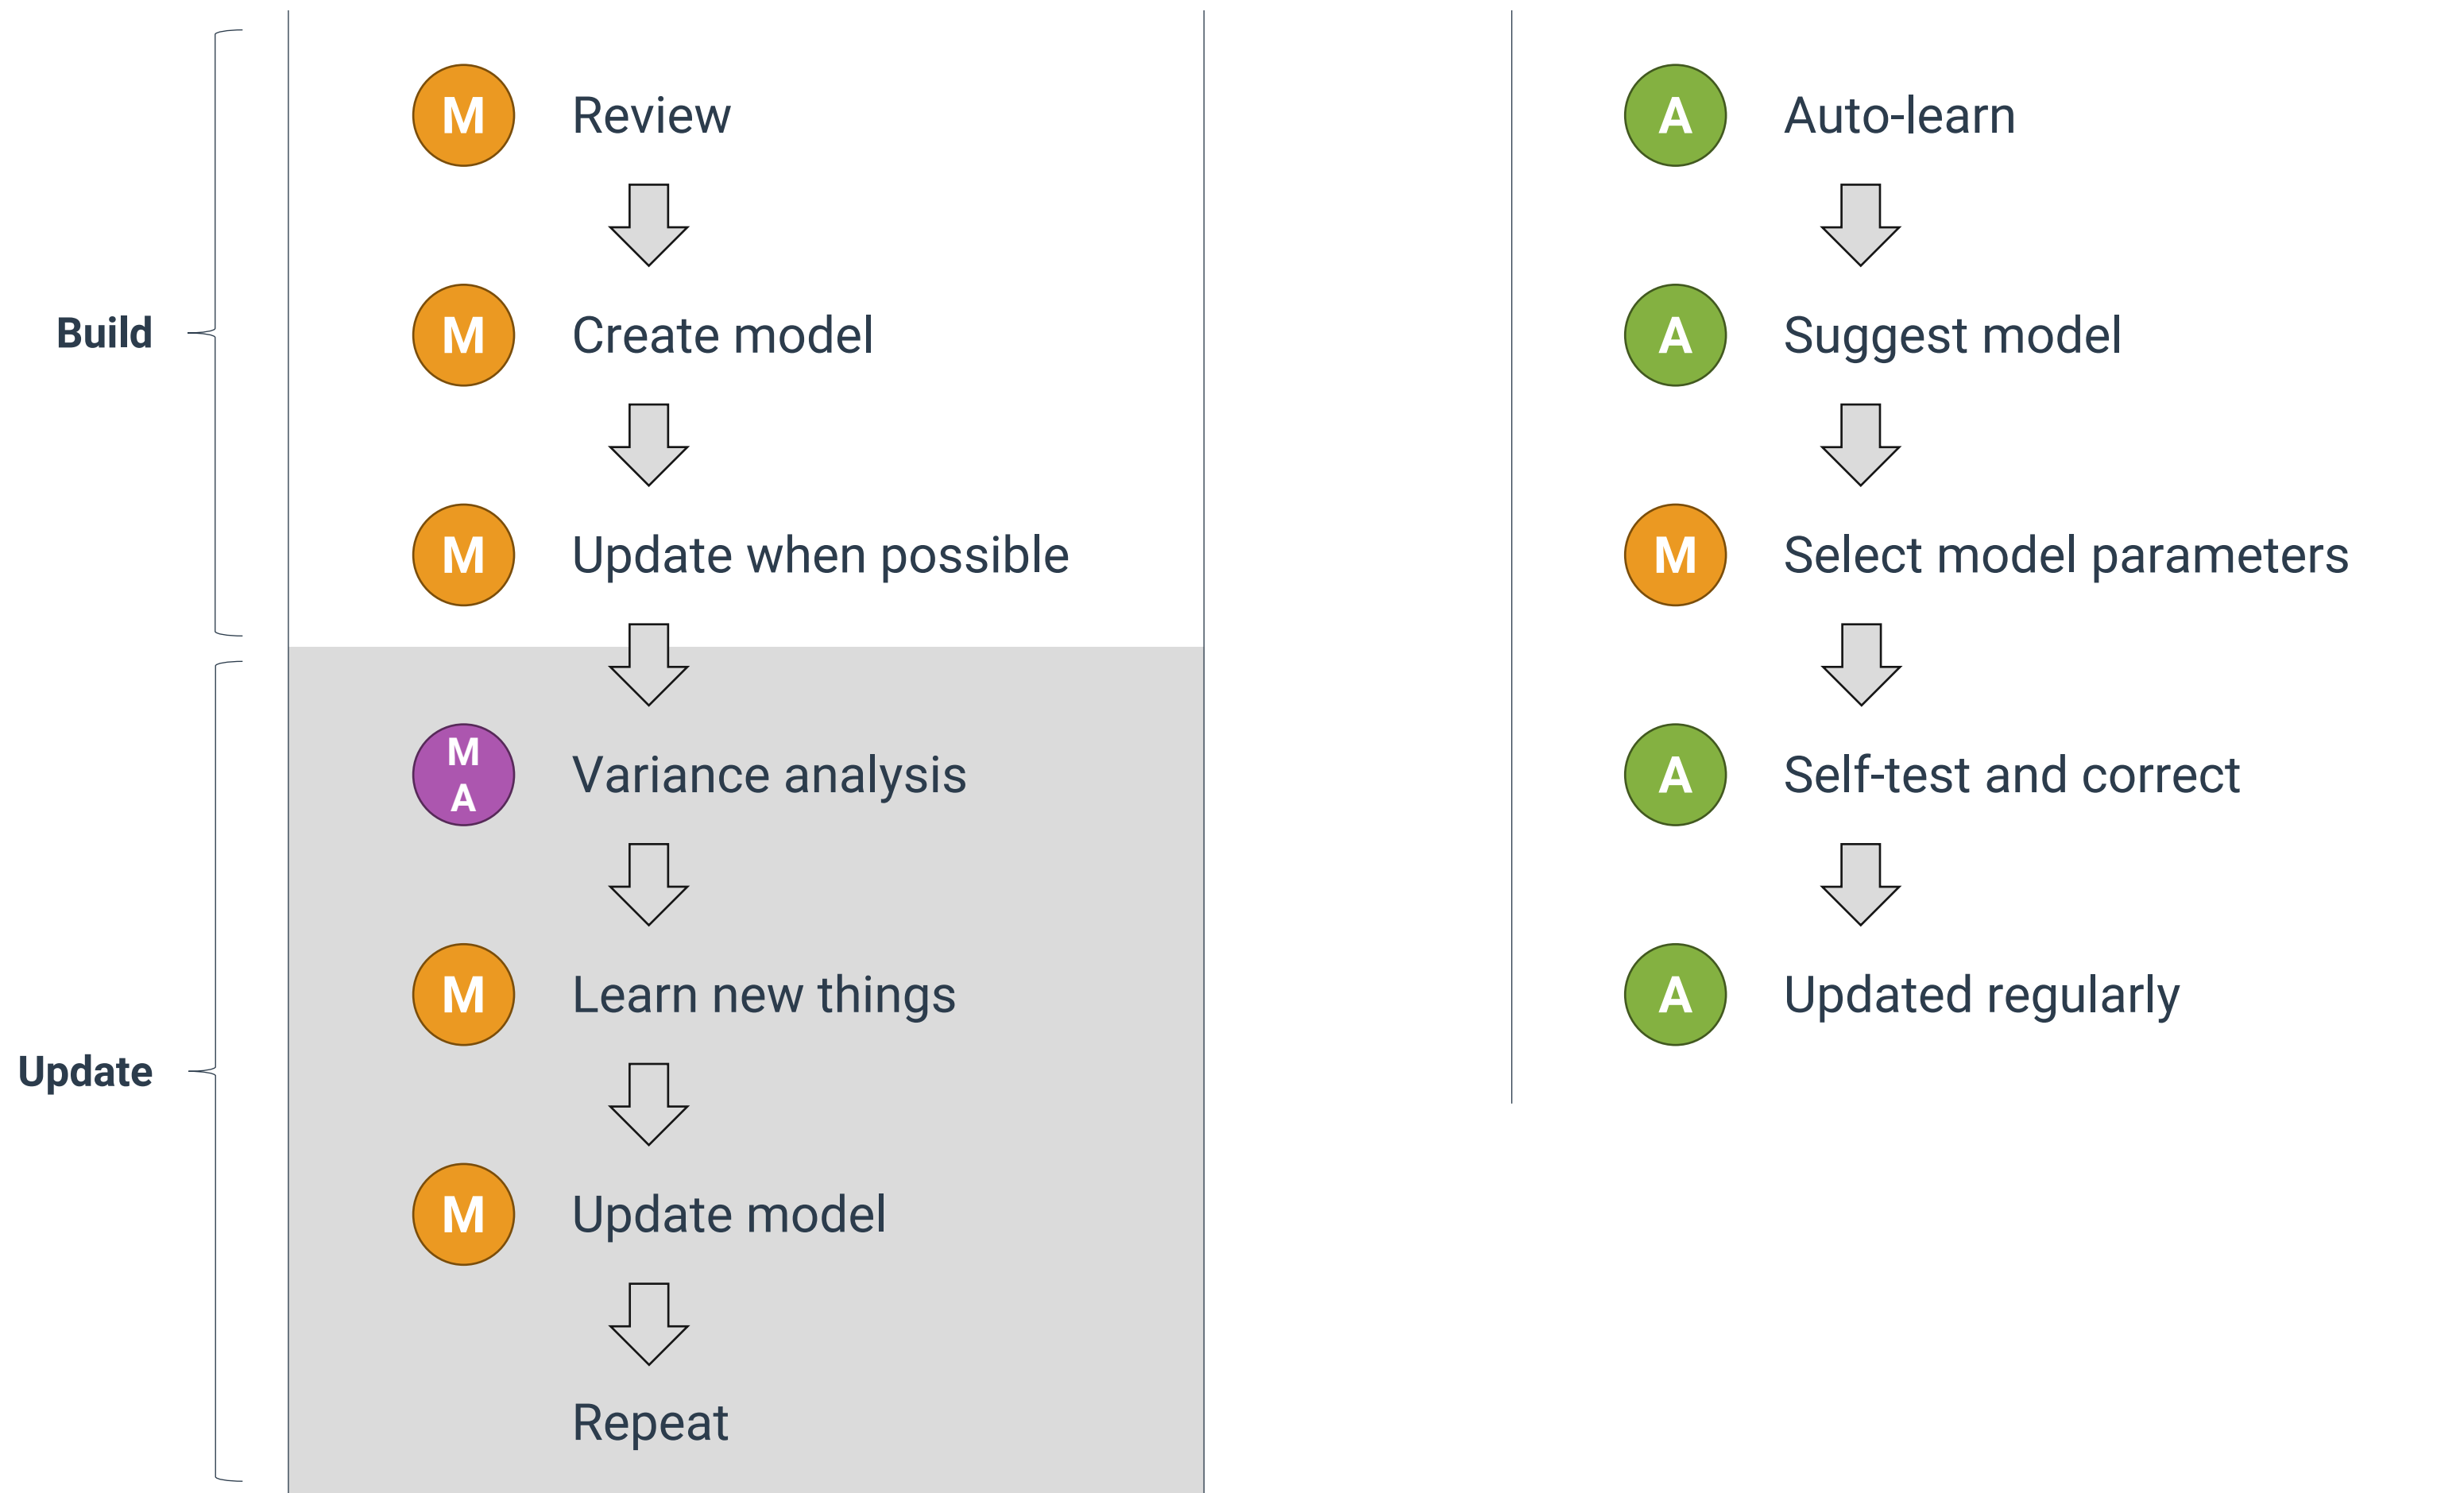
Build

Update

M Review

M Create model

M Update when possible

M A Variance analysis

M Learn new things

M Update model

Repeat

A Auto-learn

A Suggest model

M Select model parameters

A Self-test and correct

A Updated regularly